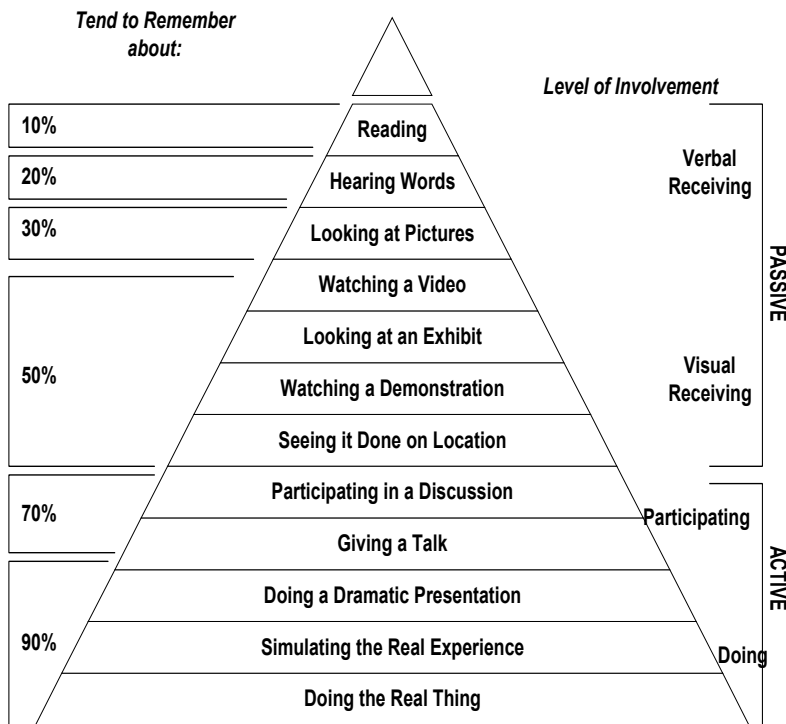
Tend to Remember about:

Level of Involvement

10%

20%

30%

50%

70%

90%

Reading

Hearing Words

Looking at Pictures

Watching a Video

Looking at an Exhibit

Watching a Demonstration

Seeing it Done on Location

Participating in a Discussion

Giving a Talk

Doing a Dramatic Presentation

Simulating the Real Experience

Doing the Real Thing

Verbal Receiving

Visual Receiving

PASSIVE

Participating

Doing

ACTIVE